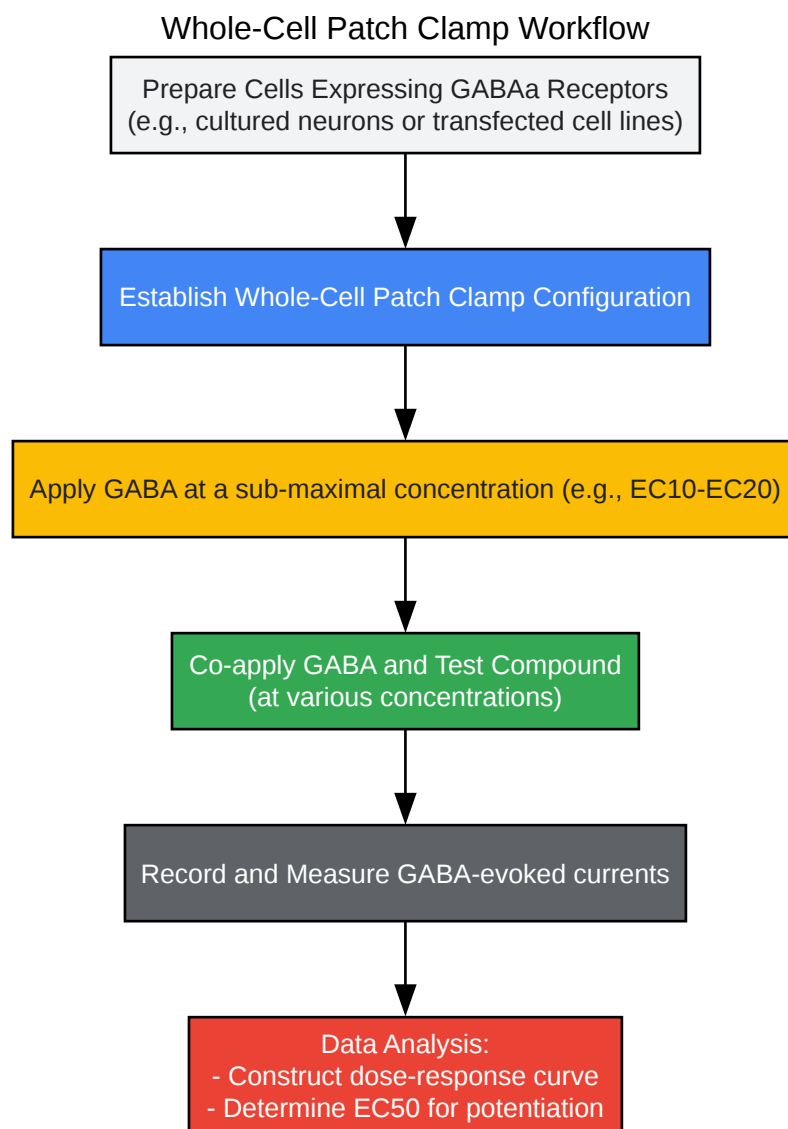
Whole-Cell Patch Clamp Workflow

Prepare Cells Expressing GABAa Receptors
(e.g., cultured neurons or transfected cell lines)

Establish Whole-Cell Patch Clamp Configuration

Apply GABA at a sub-maximal concentration (e.g., EC10-EC20)

Co-apply GABA and Test Compound
(at various concentrations)

Record and Measure GABA-evoked currents

Data Analysis:
- Construct dose-response curve
- Determine EC50 for potentiation